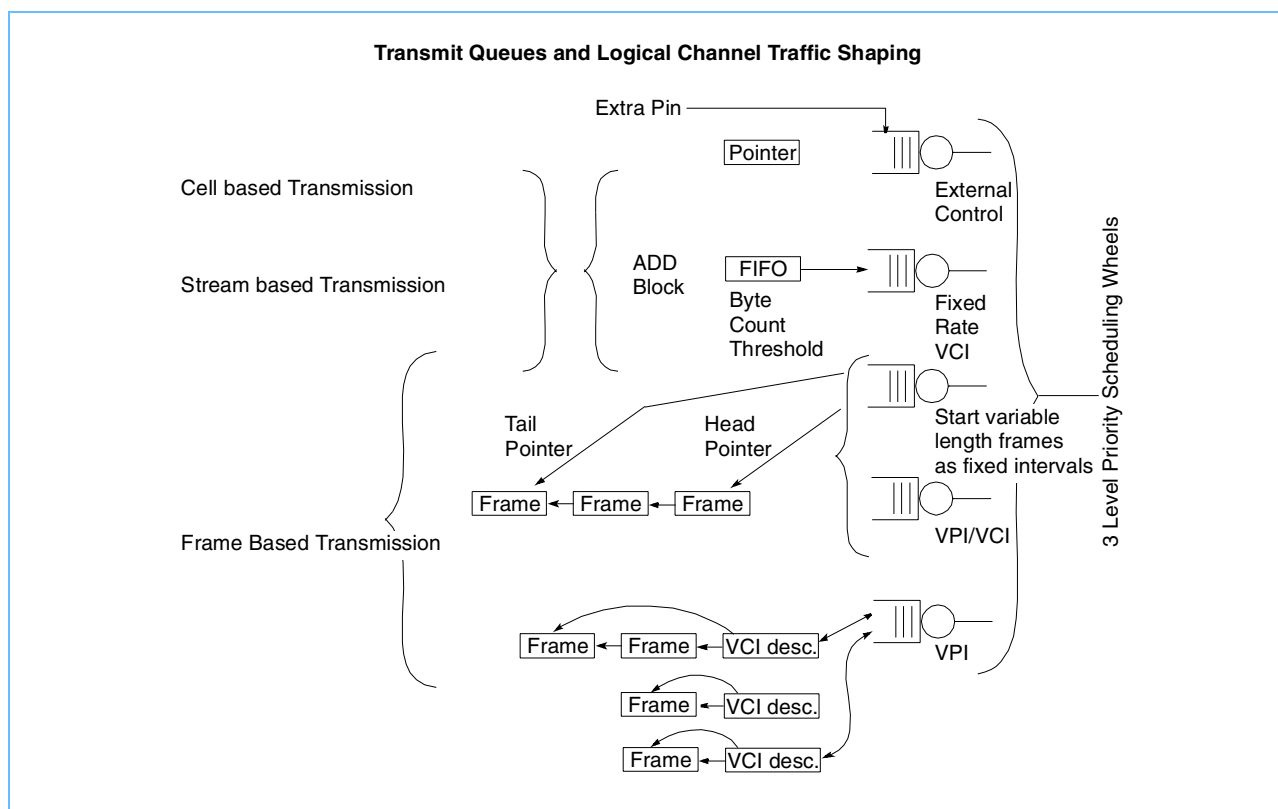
Transmit Queues and Logical Channel Traffic Shaping

Extra Pin

Pointer

Cell based Transmission

External Control

Stream based Transmission

ADD Block

FIFO

Byte Count Threshold

Fixed Rate VCI

3 Level Priority Scheduling Wheels

Tail Pointer

Head Pointer

Start variable length frames as fixed intervals

Frame

Frame

Frame

Frame Based Transmission

VPI/VCI

Frame

Frame

VCI desc.

VPI

Frame

VCI desc.

Frame

VCI desc.